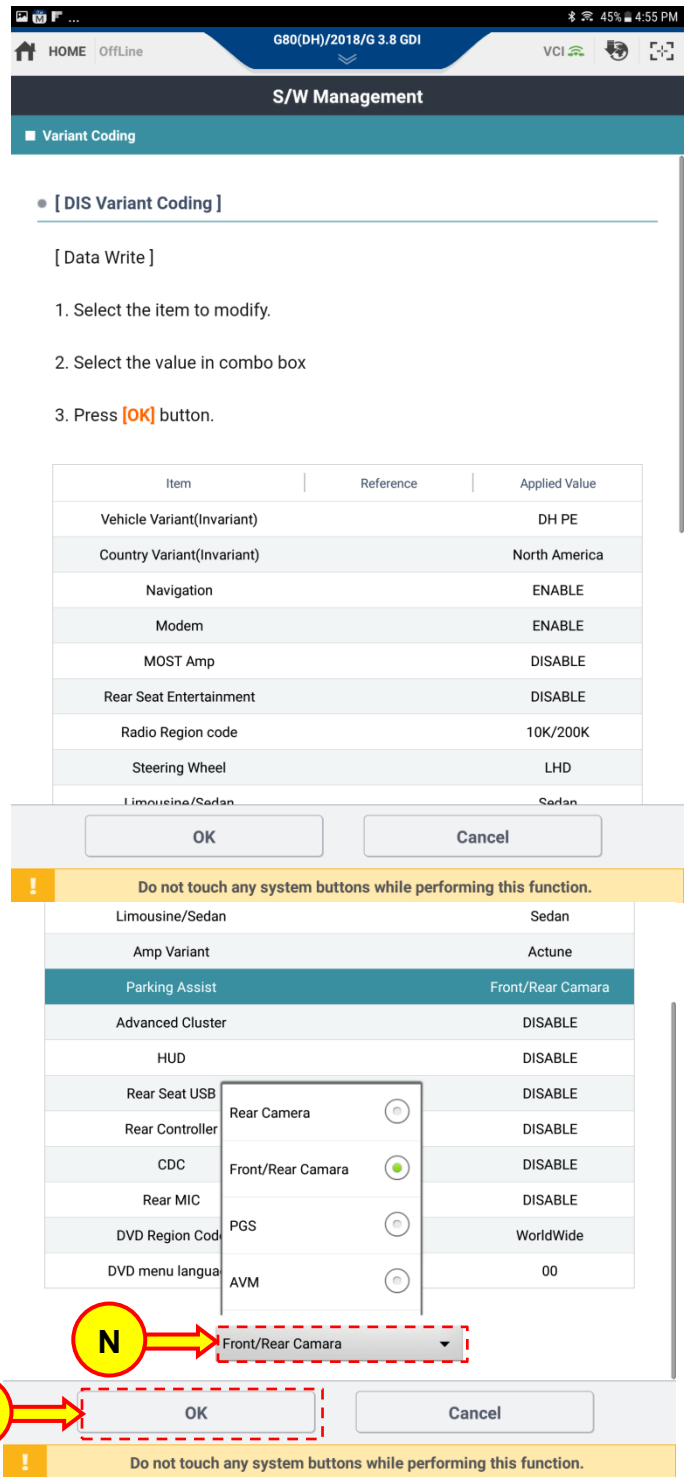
45% 4:55 PM

HOME OffLine G80(DH)/2018/G 3.8 GDI VCI

S/W Management

Variant Coding

[ DIS Variant Coding ]

[ Data Write ]

1. Select the item to modify.

2. Select the value in combo box

3. Press [OK] button.

| Item | Reference | Applied Value |
|---|---|---|
| Vehicle Variant(Invariant) | | DH PE |
| Country Variant(Invariant) | | North America |
| Navigation | | ENABLE |
| Modem | | ENABLE |
| MOST Amp | | DISABLE |
| Rear Seat Entertainment | | DISABLE |
| Radio Region code | | 10K/200K |
| Steering Wheel | | LHD |
| Limousine/Sedan | | Sedan |

OK Cancel

Do not touch any system buttons while performing this function.

| | |
|---|---|
| Limousine/Sedan | Sedan |
| Amp Variant | Actune |
| Parking Assist | Front/Rear Camara |
| Advanced Cluster | DISABLE |
| HUD | DISABLE |
| Rear Seat USB | DISABLE |
| Rear Controller | DISABLE |
| CDC | DISABLE |
| Rear MIC | DISABLE |
| DVD Region Code | WorldWide |
| DVD menu langua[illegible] | 00 |

Rear Camera
Front/Rear Camara
PGS
AVM

N

Front/Rear Camara

OK Cancel

Do not touch any system buttons while performing this function.